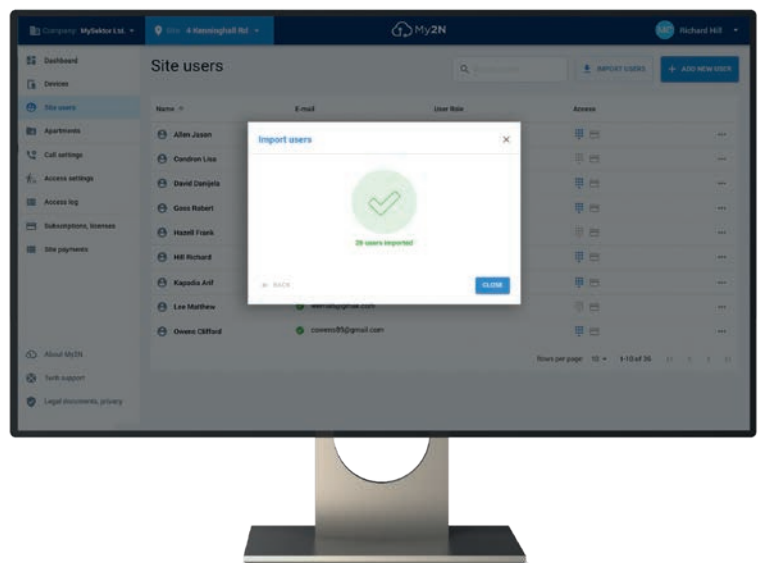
Company: MySektor Ltd. ▾
Site: 4 Kenninghall Rd ▾
My2N
RH Richard Hill ▾

Dashboard
Devices
Site users
Apartments
Call settings
Access settings
Access log
Subscriptions, licenses
Site payments

About My2N
Tech support
Legal documents, privacy

Site users

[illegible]
IMPORT USERS
+ ADD NEW USER

| Name ↑ | E-mail | User Role | Access |
|---|---|---|---|
| Allen Jason | | | |
| Condron Lisa | | | |
| David Daniels | | | |
| Goss Robert | | | |
| Hazell Frank | | | |
| Hill Richard | | | |
| Kapadia Arif | | | |
| Lee Matthew | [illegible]@gmail.com | | |
| Owens Clifford | cowens85@gmail.com | | |

Rows per page 10 ▾ 1-10 of 36

Import users
×
26 users imported
BACK
CLOSE